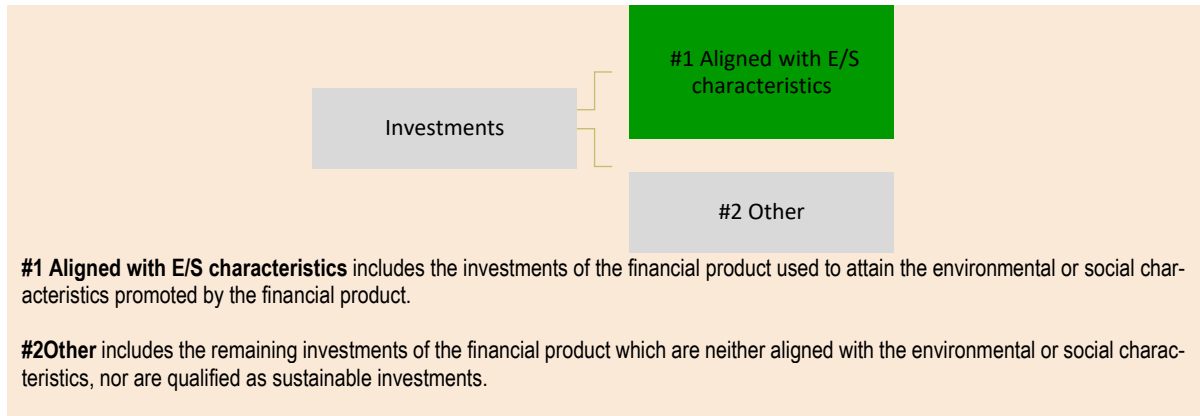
#1 Aligned with E/S characteristics

Investments

#2 Other

**#1 Aligned with E/S characteristics** includes the investments of the financial product used to attain the environmental or social characteristics promoted by the financial product.

**#2Other** includes the remaining investments of the financial product which are neither aligned with the environmental or social characteristics, nor are qualified as sustainable investments.